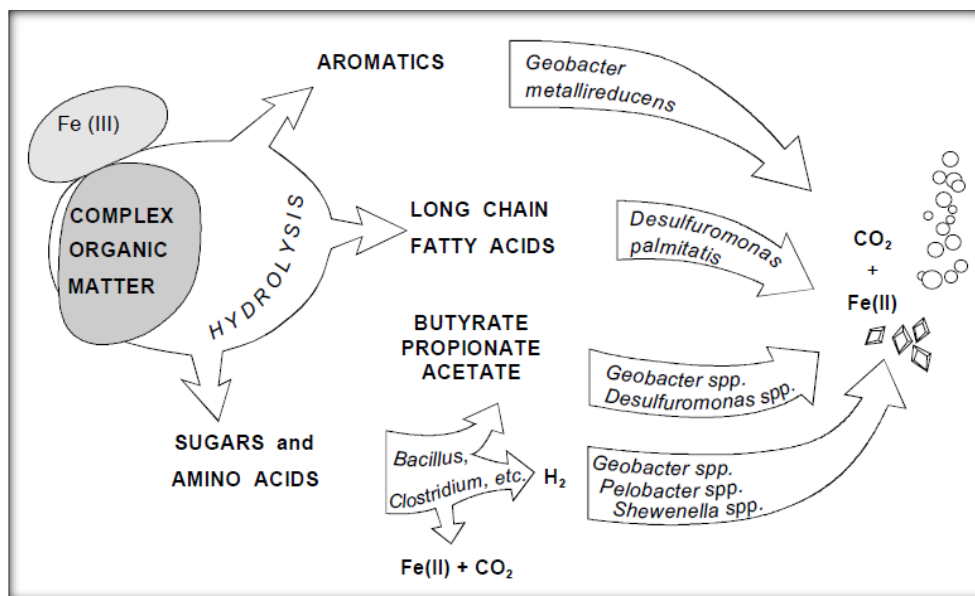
Fe (III)

COMPLEX ORGANIC MATTER

HYDROLYSIS

AROMATICS

Geobacter metallireducens

LONG CHAIN FATTY ACIDS

Desulfuromonas palmitatis

$CO_2$ + Fe(II)

BUTYRATE PROPIONATE ACETATE

Geobacter spp. Desulfuromonas spp.

SUGARS and AMINO ACIDS

Bacillus, Clostridium, etc.

$H_2$

Geobacter spp. Pelobacter spp. Shewenella spp.

Fe(II) + $CO_2$